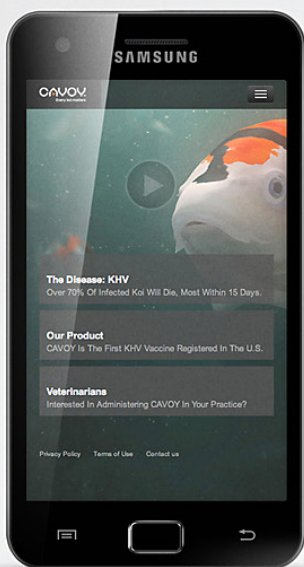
SAMSUNG

CAVOY
Every koi matters

The Disease: KHV
Over 70% Of Infected Koi Will Die, Most Within 15 Days.

Our Product
CAVOY Is The First KHV Vaccine Registered In The U.S.

Veterinarians
Interested In Administering CAVOY In Your Practice?

Privacy Policy Terms of Use Contact us